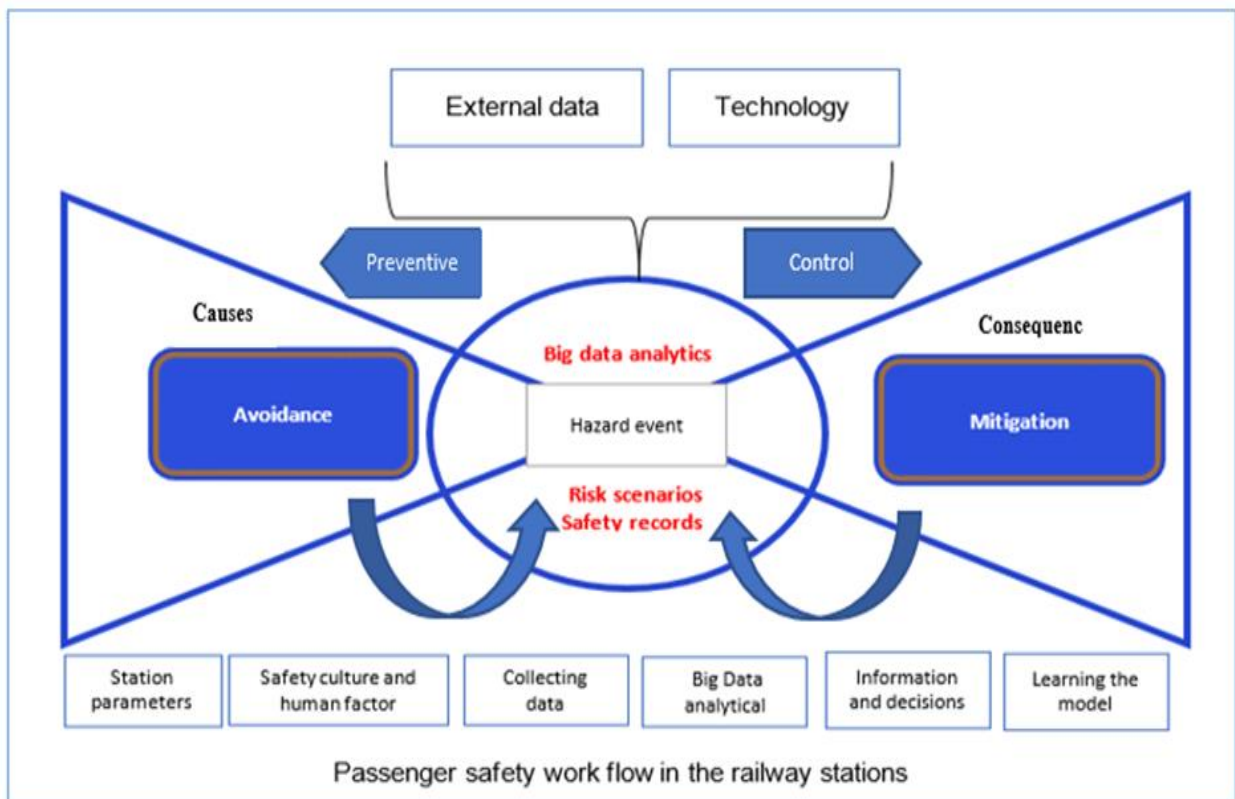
External data

Technology

Preventive

Control

Causes

Consequenc

Big data analytics

Avoidance

Hazard event

Mitigation

Risk scenarios
Safety records

Station parameters

Safety culture and human factor

Collecting data

Big Data analytical

Information and decisions

Learning the model

Passenger safety work flow in the railway stations